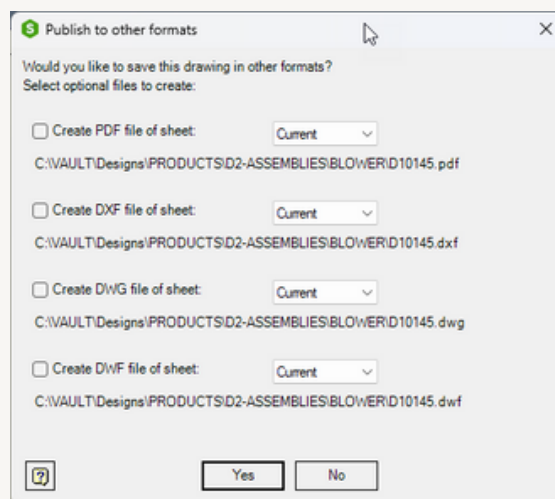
Publish to other formats

Would you like to save this drawing in other formats?
Select optional files to create:

Create PDF file of sheet: Current
C:\VAULT\Designs\PRODUCTS\D2-ASSEMBLIES\BLOWER\D10145.pdf

Create DXF file of sheet: Current
C:\VAULT\Designs\PRODUCTS\D2-ASSEMBLIES\BLOWER\D10145.dxf

Create DWG file of sheet: Current
C:\VAULT\Designs\PRODUCTS\D2-ASSEMBLIES\BLOWER\D10145.dwg

Create DWF file of sheet: Current
C:\VAULT\Designs\PRODUCTS\D2-ASSEMBLIES\BLOWER\D10145.dwf

?

Yes No